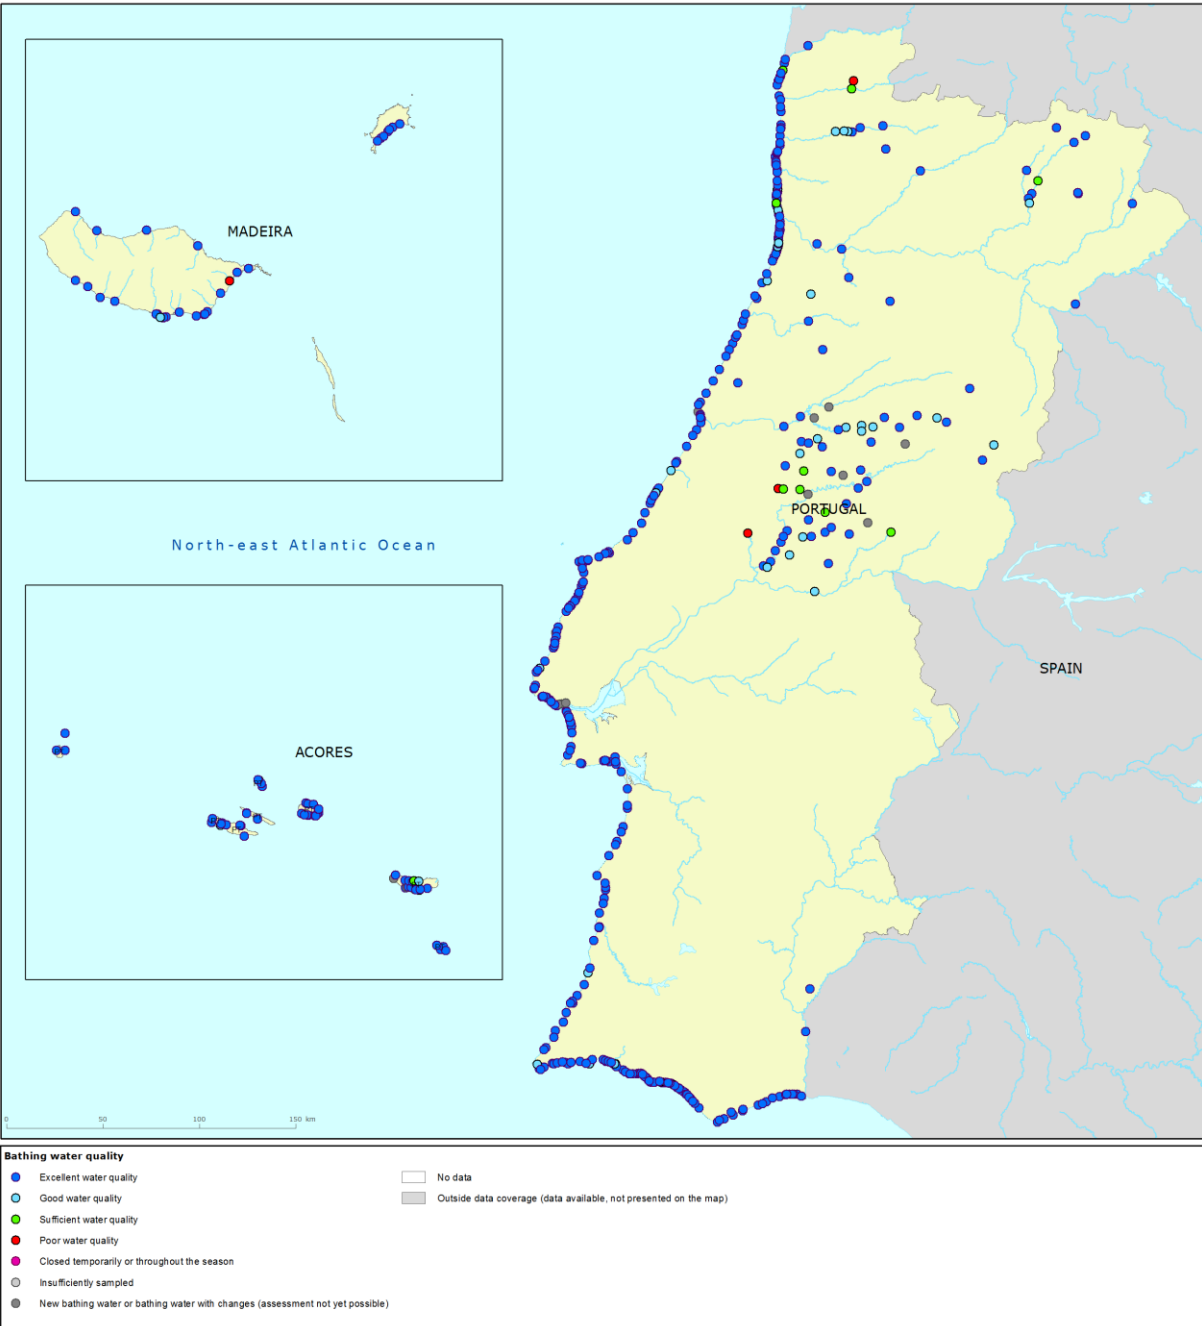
MADEIRA

North-east Atlantic Ocean

ACORES

PORTUGAL

SPAIN

0 50 100 150 km

Bathing water quality

Excellent water quality

Good water quality

Sufficient water quality

Poor water quality

Closed temporarily or throughout the season

Insufficiently sampled

New bathing water or bathing water with changes (assessment not yet possible)

No data

Outside data coverage (data available, not presented on the map)